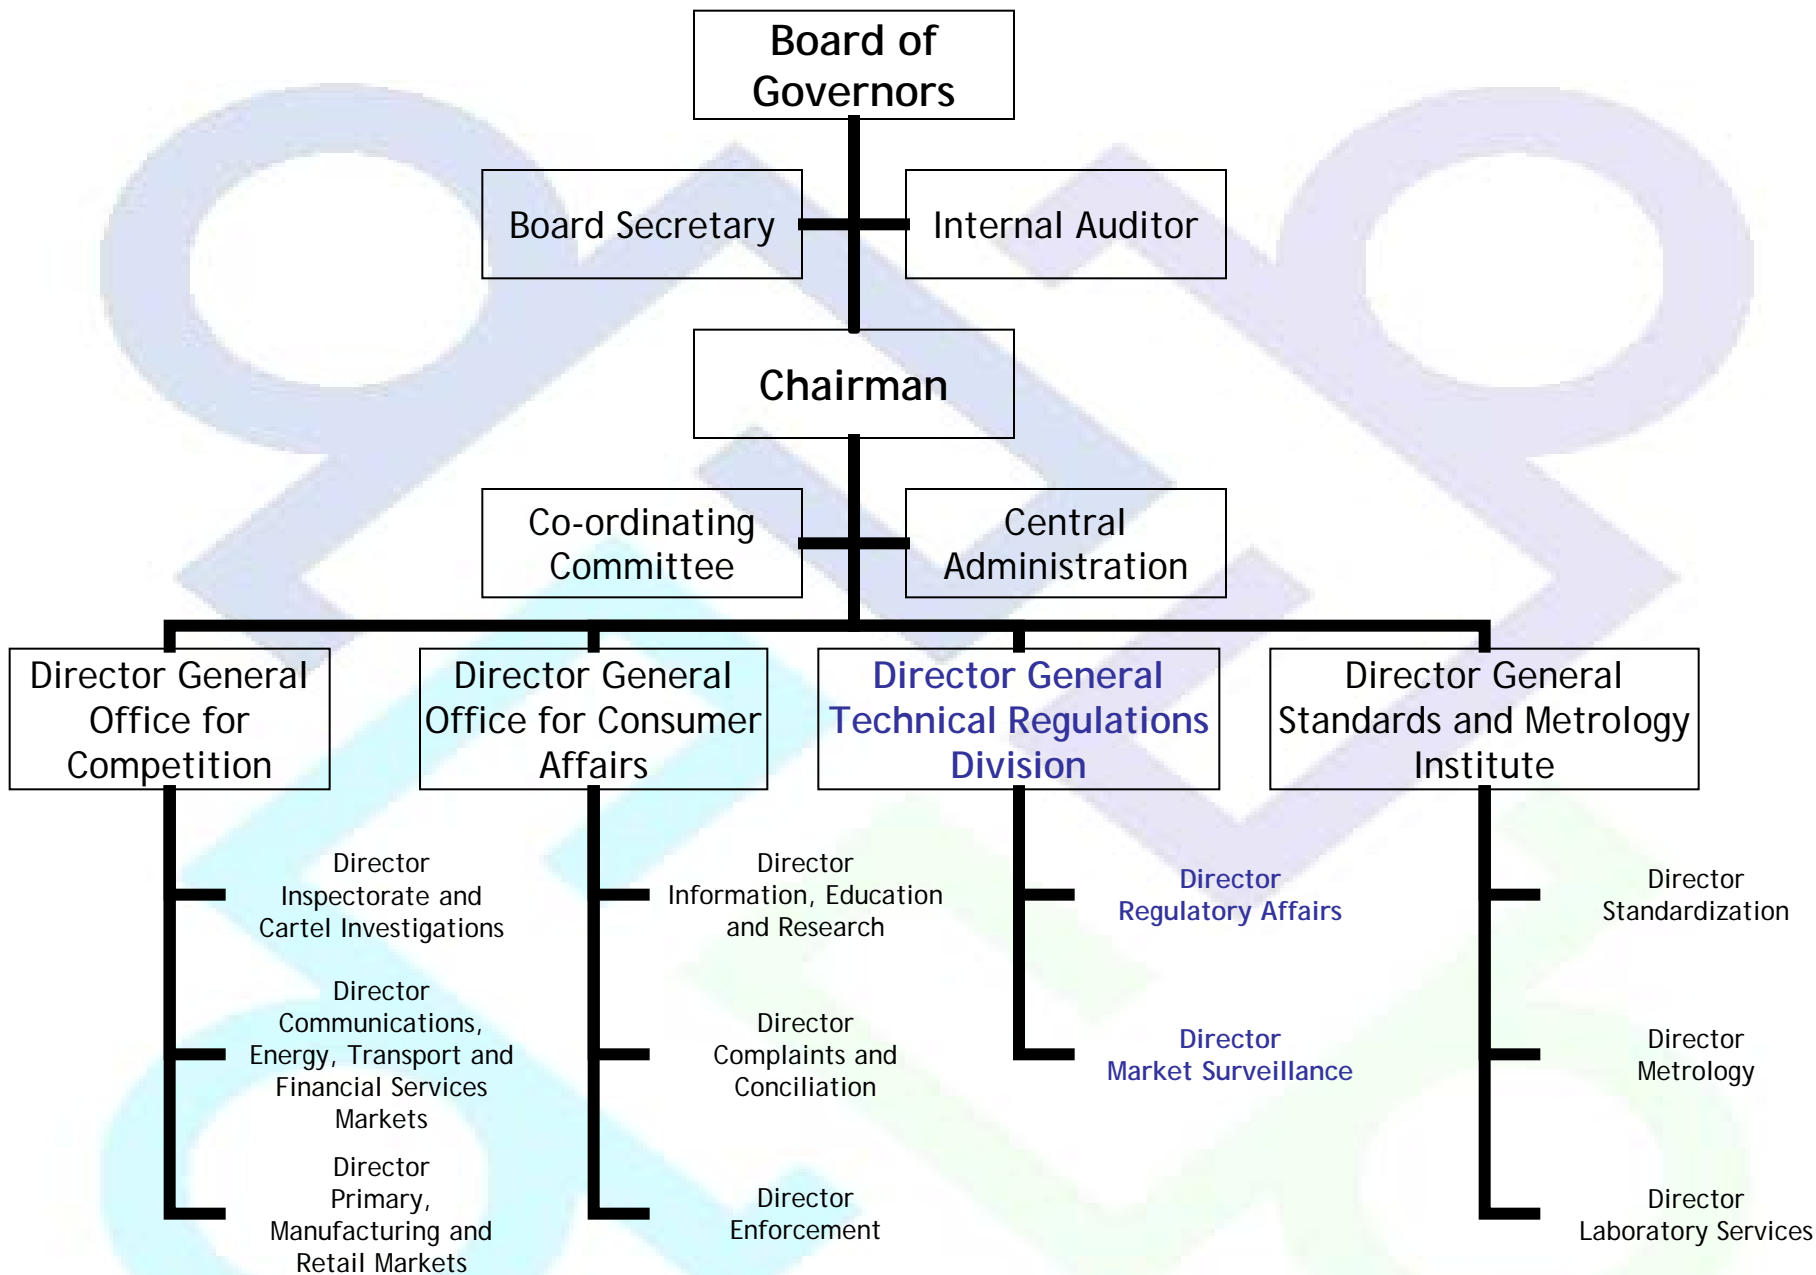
Board of Governors

Board Secretary

Internal Auditor

Chairman

Co-ordinating Committee

Central Administration

Director General Office for Competition

Director Inspectorate and Cartel Investigations

Director Communications, Energy, Transport and Financial Services Markets

Director Primary, Manufacturing and Retail Markets

Director General Office for Consumer Affairs

Director Information, Education and Research

Director Complaints and Conciliation

Director Enforcement

Director General Technical Regulations Division

Director Regulatory Affairs

Director Market Surveillance

Director General Standards and Metrology Institute

Director Standardization

Director Metrology

Director Laboratory Services